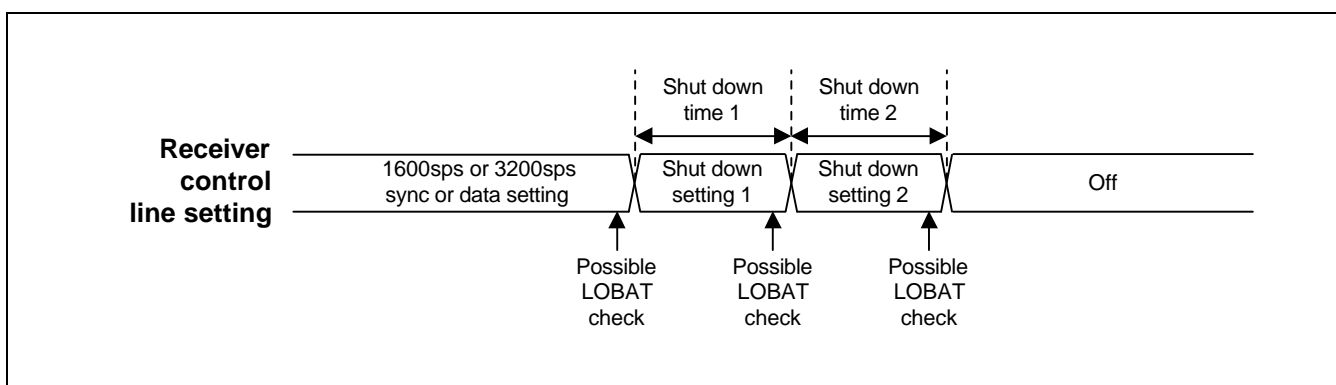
Shut down time 1

Shut down time 2

Receiver control line setting

1600sps or 3200sps sync or data setting

Shut down setting 1

Shut down setting 2

Off

Possible LOBAT check

Possible LOBAT check

Possible LOBAT check